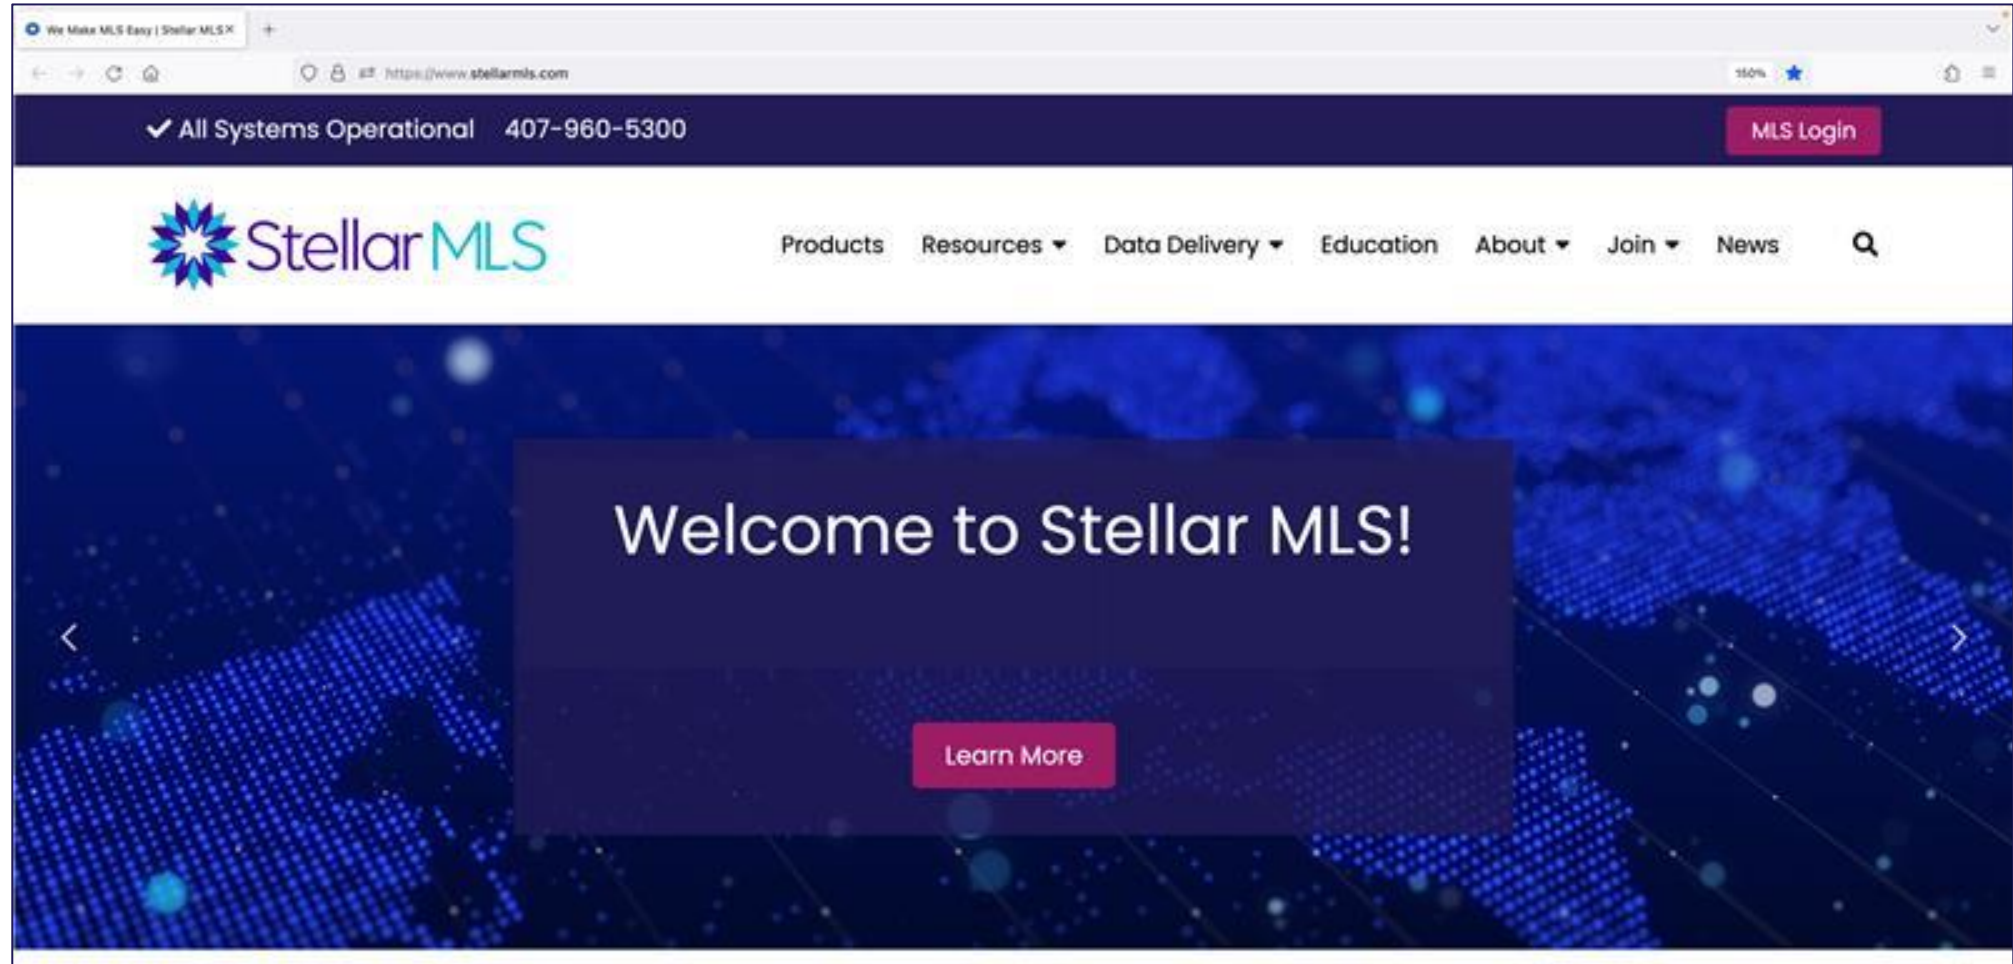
We Make MLS Easy | Stellar MLS

https://www.stellarmls.com

150%

All Systems Operational 407-960-5300

MLS Login

Stellar MLS

Products Resources Data Delivery Education About Join News

Welcome to Stellar MLS!

Learn More